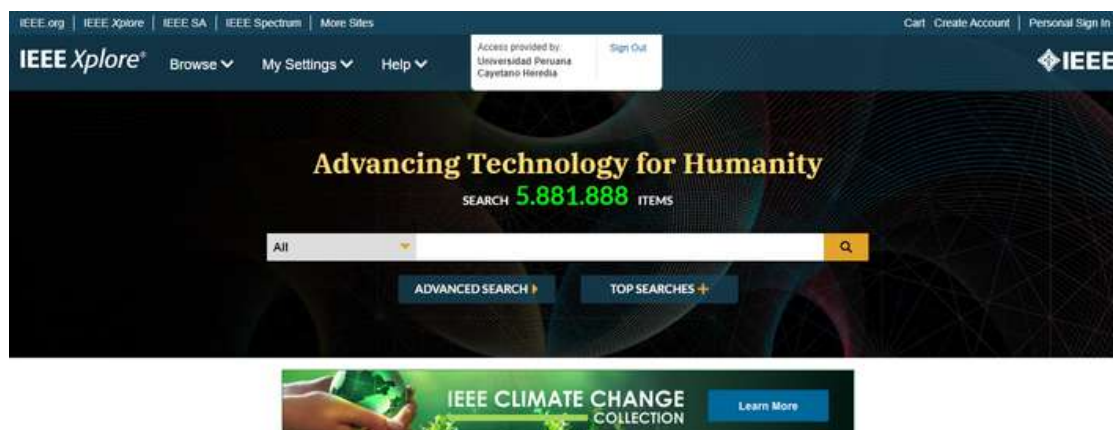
IEEE.org | IEEE Xplore | IEEE SA | IEEE Spectrum | More Sites

Cart Create Account | Personal Sign In

IEEE Xplore® Browse My Settings Help

Access provided by: Universidad Peruana Cayetano Heredia

Sign Out

IEEE

Advancing Technology for Humanity

SEARCH 5.881.888 ITEMS

All

ADVANCED SEARCH

TOP SEARCHES

IEEE CLIMATE CHANGE COLLECTION

Learn More